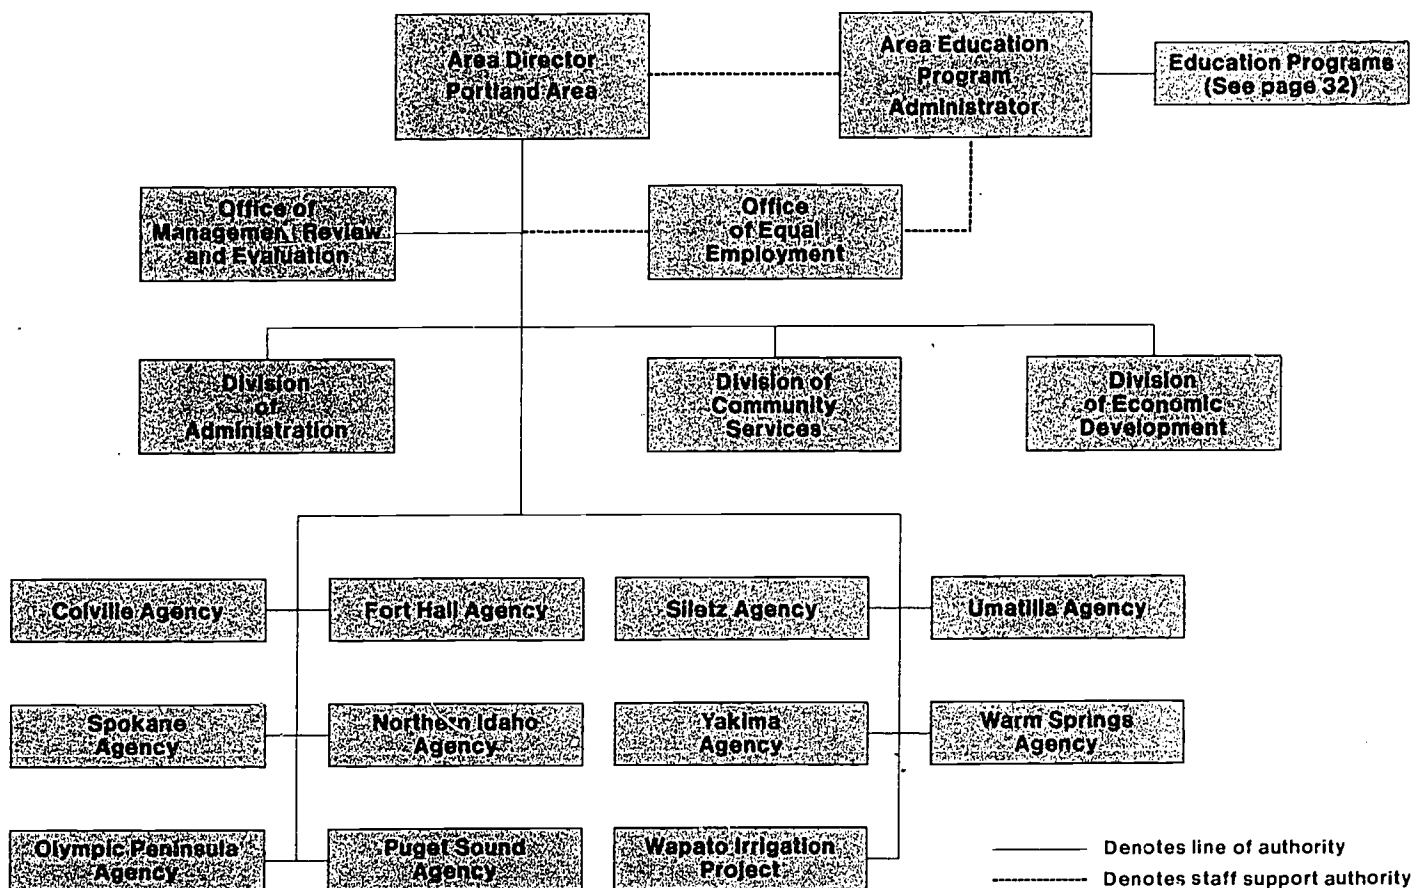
Area Director Portland Area

Area Education Program Administrator

Education Programs (See page 32)

Office of Management Review and Evaluation

Office of Equal Employment

Division of Administration

Division of Community Services

Division of Economic Development

Colville Agency

Fort Hall Agency

Siletz Agency

Umatilla Agency

Spokane Agency

Northern Idaho Agency

Yakima Agency

Warm Springs Agency

Olympic Peninsula Agency

Puget Sound Agency

Wapato Irrigation Project

Denotes line of authority

Denotes staff support authority